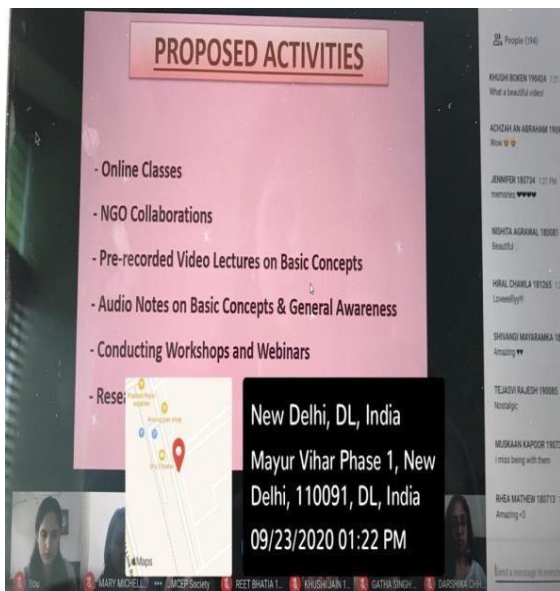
PROPOSED ACTIVITIES

- Online Classes

- NGO Collaborations

- Pre-recorded Video Lectures on Basic Concepts

- Audio Notes on Basic Concepts & General Awareness

- Conducting Workshops and Webinars

- Rese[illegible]

New Delhi, DL, India
Mayur Vihar Phase 1, New Delhi, 110091, DL, India
09/23/2020 01:22 PM

Maps

People (194)

KHUSHI BOKEN 190424 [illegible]
What a beautiful video!

ACHZAH AN ABRAHAM 190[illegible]
Wow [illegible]

JENNIFER 180734 1:21 PM
memories ♥♥♥♥

NISHITA AGRAWAL 180081 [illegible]
Beautiful

HIRAL CHAWLA 181265 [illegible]
Loveeelllyy!!!

SHIVANGI MAYARAMKA 1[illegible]
Amazing ♥♥

TEJASVI RAJESH 190085 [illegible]
Nostalgic

MUSKAAN KAPOOR 190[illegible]
i miss being with them

RHEA MATHEW 180713 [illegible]
Amazing <3

Send a message to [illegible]

You   MARY MICHELL...   UMCEP Society   REET BHATIA 1...   KHUSHI JAIN 1...   GATHA SINGH ...   DARSHIKA CHH...